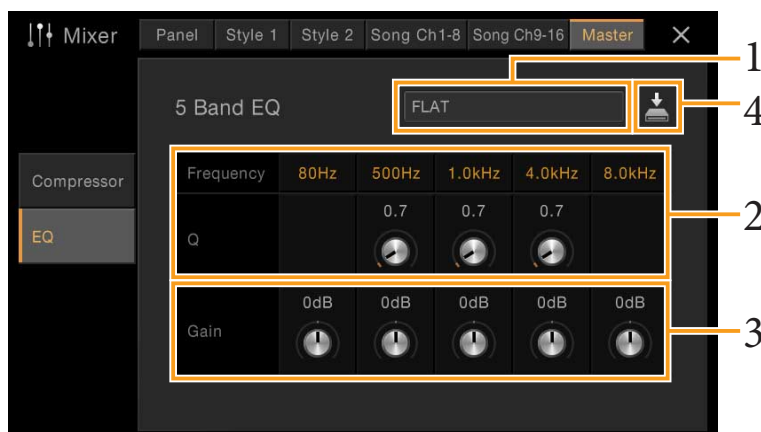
Mixer
Panel | Style 1 | Style 2 | Song Ch1-8 | Song Ch9-16 | Master
×

5 Band EQ
FLAT
1
4

Compressor
EQ

| Frequency | 80Hz | 500Hz | 1.0kHz | 4.0kHz | 8.0kHz |
|---|---|---|---|---|---|
| Q | | 0.7 | 0.7 | 0.7 | |
| Gain | 0dB | 0dB | 0dB | 0dB | 0dB |

2
3